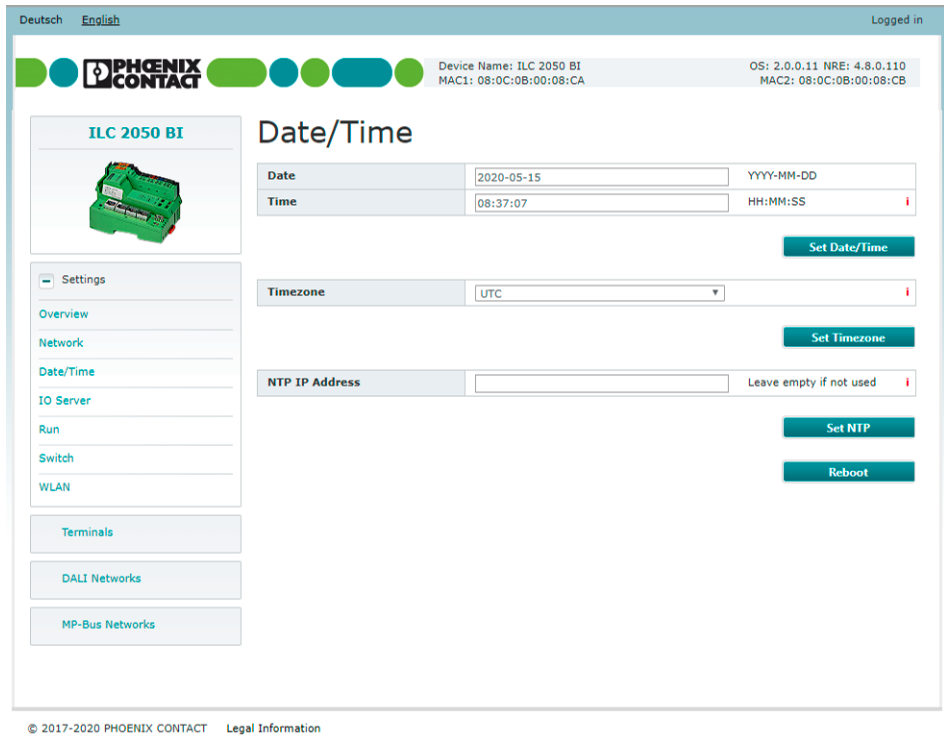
Deutsch English

Logged in

PHŒNIX CONTACT

Device Name: ILC 2050 BI
MAC1: 08:0C:0B:00:08:CA

OS: 2.0.0.11 NRE: 4.8.0.110
MAC2: 08:0C:0B:00:08:CB

ILC 2050 BI

Settings
Overview
Network
Date/Time
IO Server
Run
Switch
WLAN

Terminals

DALI Networks

MP-Bus Networks

Date/Time

| Date | 2020-05-15 | YYYY-MM-DD | |
|---|---|---|---|
| Time | 08:37:07 | HH:MM:SS | i |

Set Date/Time

| Timezone | UTC | i |
|---|---|---|

Set Timezone

| NTP IP Address | | Leave empty if not used | i |
|---|---|---|---|

Set NTP

Reboot

© 2017-2020 PHOENIX CONTACT Legal Information